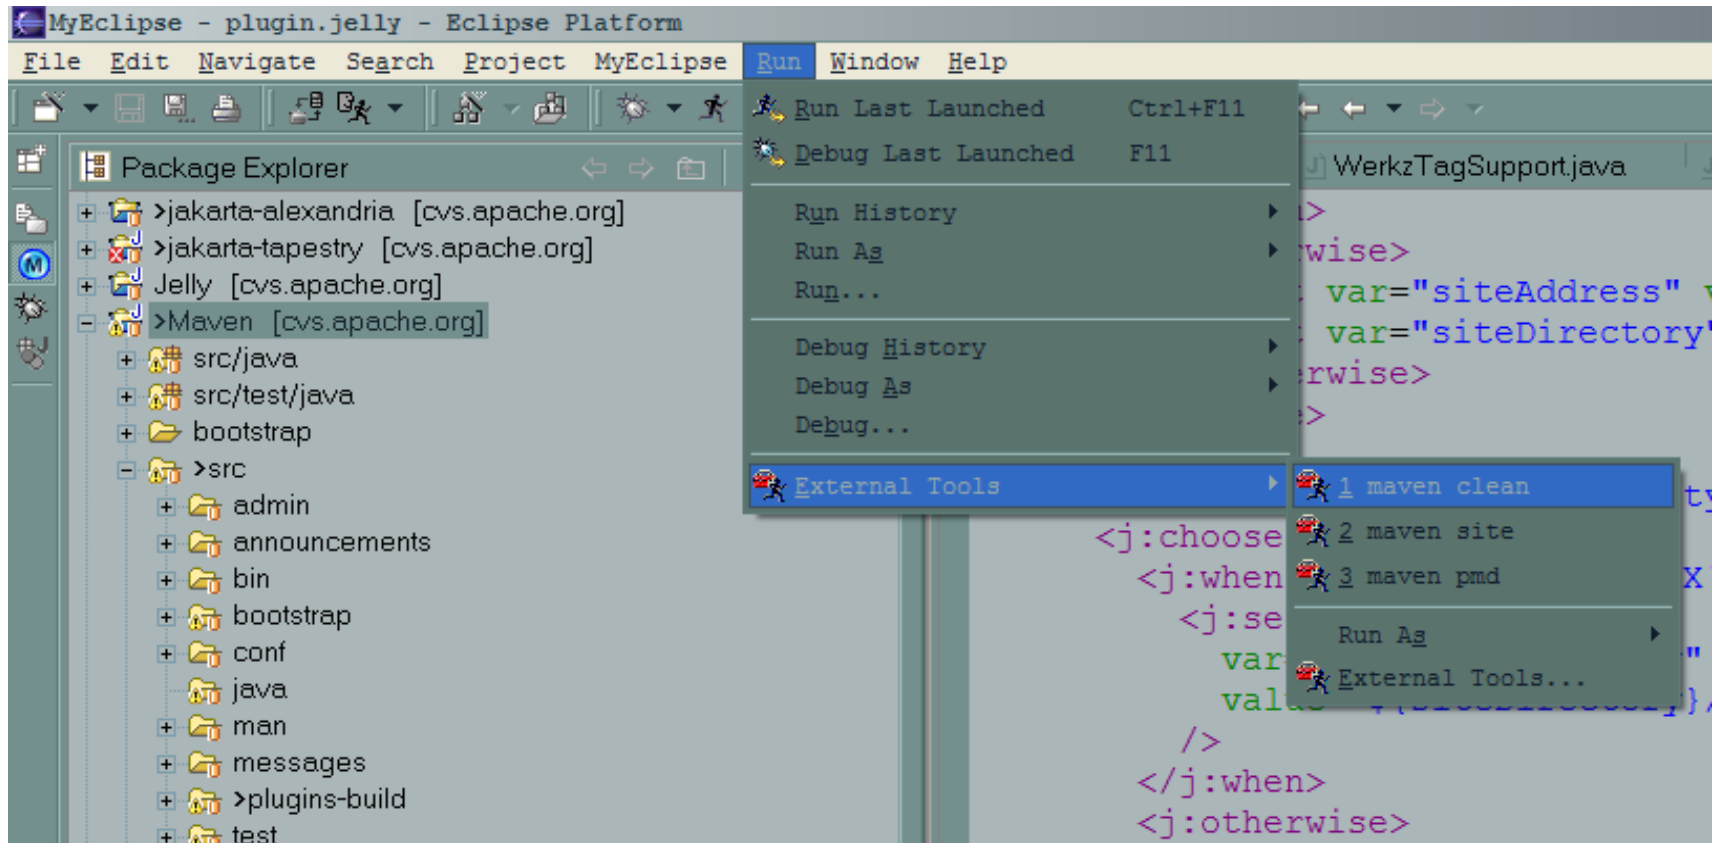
MyEclipse - plugin.jelly - Eclipse Platform

File Edit Navigate Search Project MyEclipse Run Window Help

Package Explorer

>jakarta-alexandria [cvs.apache.org]
>jakarta-tapestry [cvs.apache.org]
Jelly [cvs.apache.org]
>Maven [cvs.apache.org]
src/java
src/test/java
bootstrap
>src
admin
announcements
bin
bootstrap
conf
java
man
messages
>plugins-build
test

Run Last Launched Ctrl+F11
Debug Last Launched F11
Run History
Run As
Run...
Debug History
Debug As
Debug...
External Tools

1 maven clean
2 maven site
3 maven pmd
Run As
External Tools...

WerkzTagSupport.java

l>
wise>
var="siteAddress"
var="siteDirectory"
rwise>
>
ty
<j:choose
<j:when
x
<j:se
var
"
val
}
/>
</j:when>
<j:otherwise>